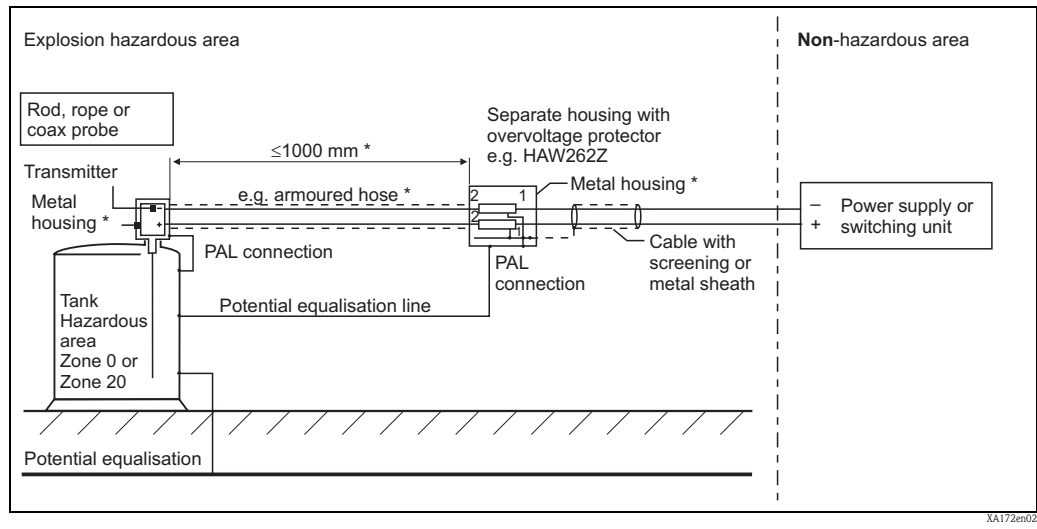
Explosion hazardous area

Non-hazardous area

Rod, rope or coax probe

Separate housing with overvoltage protector e.g. HAW262Z

≤1000 mm *

Transmitter

e.g. armoured hose *

Metal housing *

Metal housing *

2

1

2

1

–

+

Power supply or switching unit

PAL connection

Cable with screening or metal sheath

PAL connection

Tank Hazardous area Zone 0 or Zone 20

Potential equalisation line

Potential equalisation

XA172en02